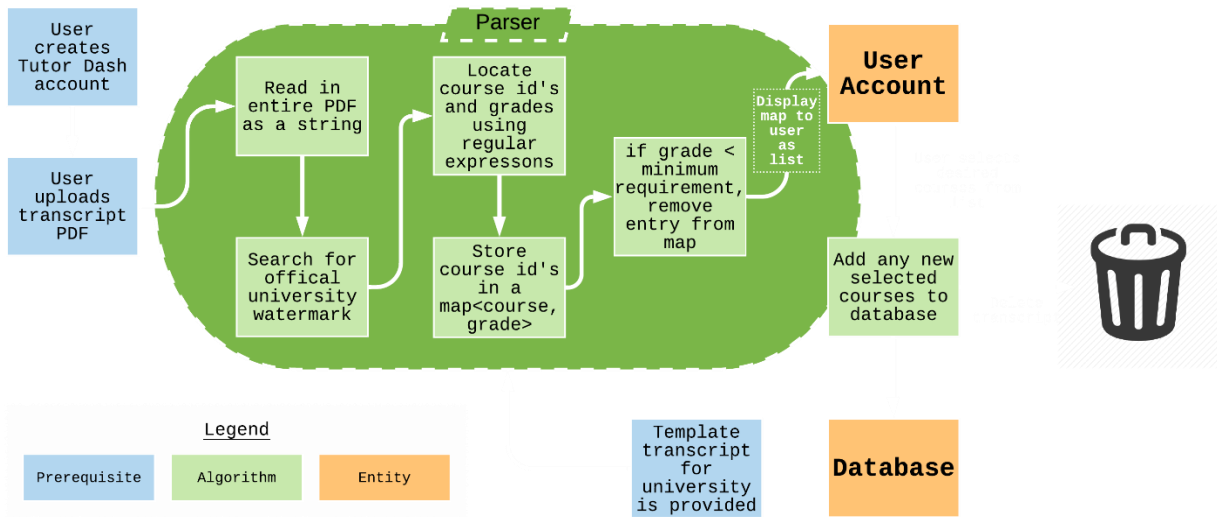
User creates Tutor Dash account

User uploads transcript PDF

Parser

Read in entire PDF as a string

Search for offical university watermark

Locate course id's and grades using regular expressons

Store course id's in a map<course, grade>

if grade < minimum requirement, remove entry from map

Display map to user as list

User Account

Add any new selected courses to database

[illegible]

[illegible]

Legend

Prerequisite

Algorithm

Entity

Template transcript for university is provided

Database